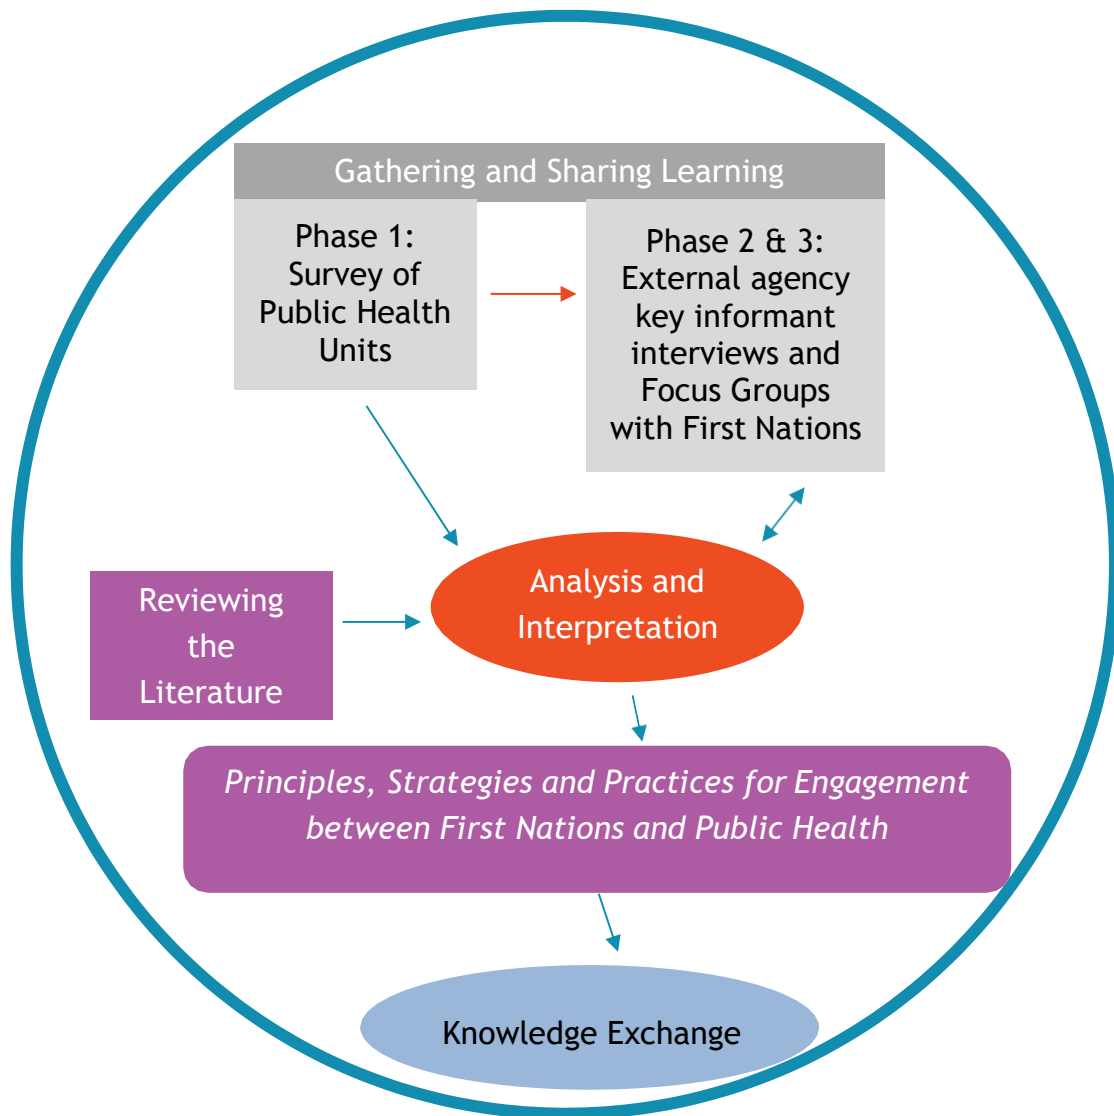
Gathering and Sharing Learning

Phase 1: Survey of Public Health Units

Phase 2 & 3: External agency key informant interviews and Focus Groups with First Nations

Reviewing the Literature

Analysis and Interpretation

*Principles, Strategies and Practices for Engagement between First Nations and Public Health*

Knowledge Exchange